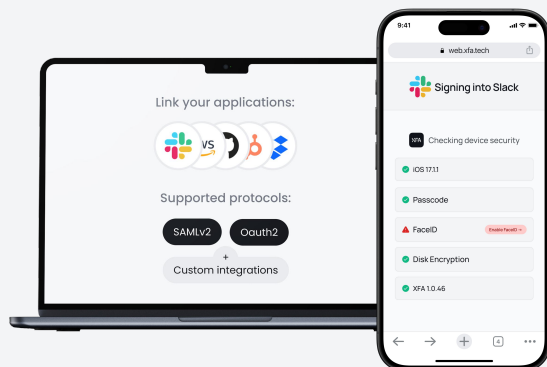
Link your applications:

Supported protocols:

SAMLv2

Oauth2

+

Custom integrations

9:41

web.xfa.tech

Signing into Slack

XFA

Checking device security

iOS 17.1.1

Passcode

FaceID

Enable FaceID →

Disk Encryption

XFA 1.0.46

4